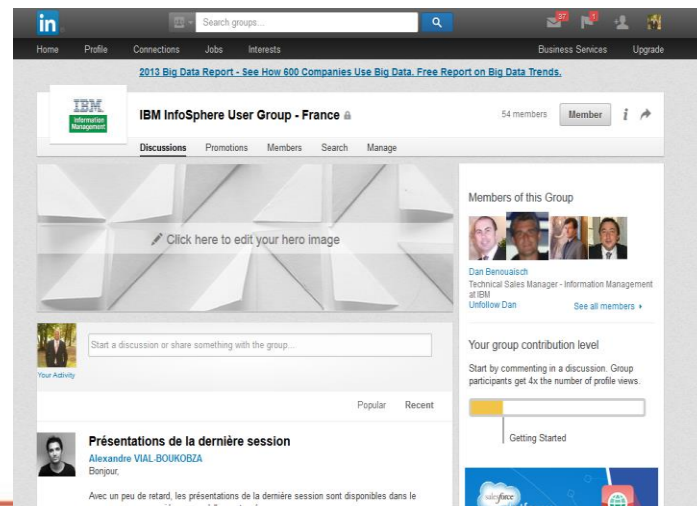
in

Search groups...

37

Home Profile Connections Jobs Interests

Business Services Upgrade

2013 Big Data Report - See How 600 Companies Use Big Data. Free Report on Big Data Trends.

IBM
Information Management

IBM InfoSphere User Group - France

54 members Member

Discussions Promotions Members Search Manage

Click here to edit your hero image

Members of this Group

Dan Benouaisch
Technical Sales Manager - Information Management at IBM
Unfollow Dan

See all members ▸

Your Activity

Start a discussion or share something with the group...

Your group contribution level

Start by commenting in a discussion. Group participants get 4x the number of profile views.

Getting Started

Popular Recent

Présentations de la dernière session

Alexandre VIAL-BOUKOBZA

Bonjour,

Avec un peu de retard, les présentations de la dernière session sont disponibles dans le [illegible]

salesforce